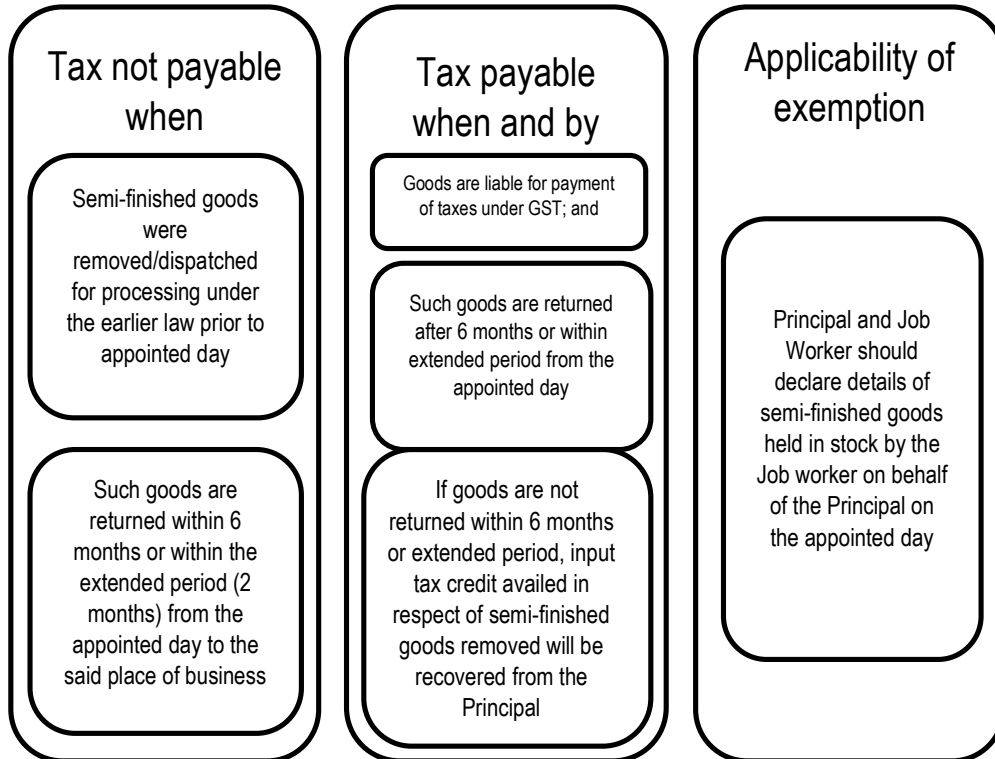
Tax not payable when

Semi-finished goods were removed/dispatched for processing under the earlier law prior to appointed day

Such goods are returned within 6 months or within the extended period (2 months) from the appointed day to the said place of business

Tax payable when and by

Goods are liable for payment of taxes under GST; and

Such goods are returned after 6 months or within extended period from the appointed day

If goods are not returned within 6 months or extended period, input tax credit availed in respect of semi-finished goods removed will be recovered from the Principal

Applicability of exemption

Principal and Job Worker should declare details of semi-finished goods held in stock by the Job worker on behalf of the Principal on the appointed day